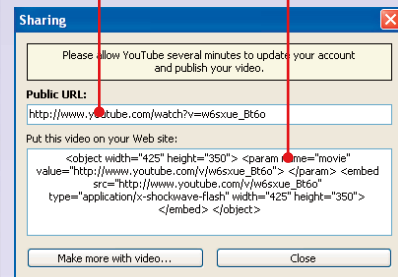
Sharing

Please allow YouTube several minutes to update your account and publish your video.

Public URL:

http://www.youtube.com/watch?v=w6sxue_Bt6o

Put this video on your Web site:

<object width="425" height="350"> <param name="movie" value="http://www.youtube.com/v/w6sxue_Bt6o"> </param> <embed src="http://www.youtube.com/v/w6sxue_Bt6o" type="application/x-shockwave-flash" width="425" height="350"> </embed> </object>

Make more with video...

Close